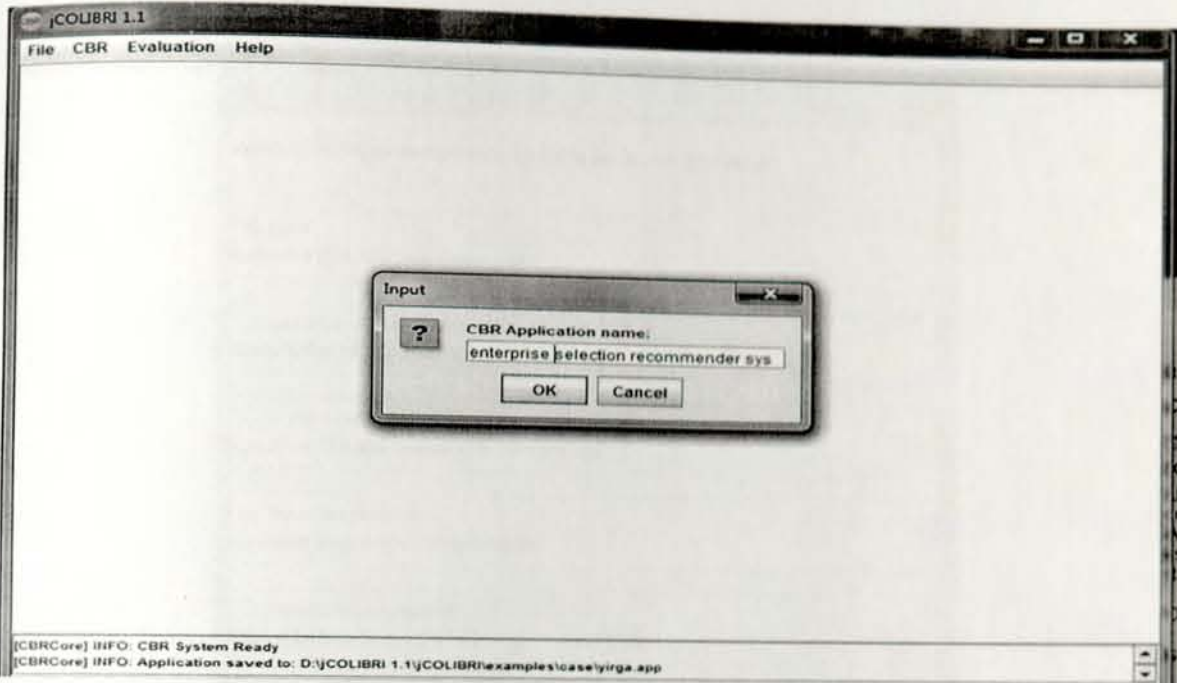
jCOLIBRI 1.1

File CBR Evaluation Help

Input

CBR Application name:

enterprise selection recommender sys

OK Cancel

[CBRCore] INFO: CBR System Ready
[CBRCore] INFO: Application saved to: D:\jCOLIBRI 1.1\jCOLIBRI\examples\case\yirga.app